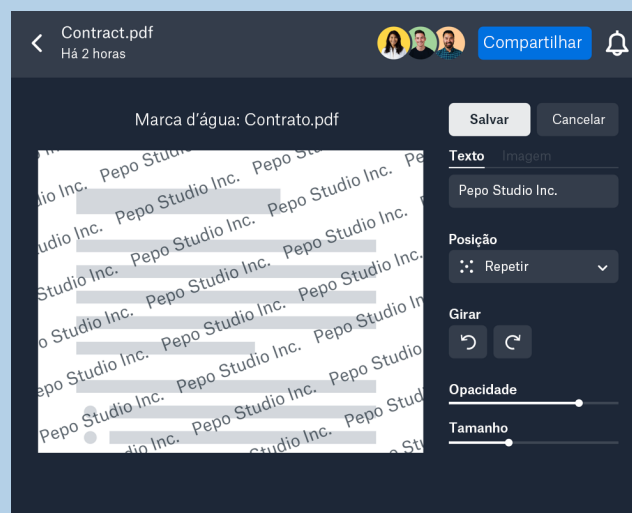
Contract.pdf
Há 2 horas

Compartilhar

Marca d'água: Contrato.pdf

Pepo Studio Inc. Pepo Studio Inc. Pepo Studio Inc.
Pepo Studio Inc. Pepo Studio Inc. Pepo Studio Inc.
Pepo Studio Inc. Pepo Studio Inc. Pepo Studio Inc.
Pepo Studio Inc. Pepo Studio Inc. Pepo Studio Inc.
Pepo Studio Inc. Pepo Studio Inc. Pepo Studio Inc.
Pepo Studio Inc. Pepo Studio Inc. Pepo Studio Inc.

Salvar
Cancelar

Texto
Imagem

Pepo Studio Inc.

Posição
Repetir

Girar

Opacidade

Tamanho